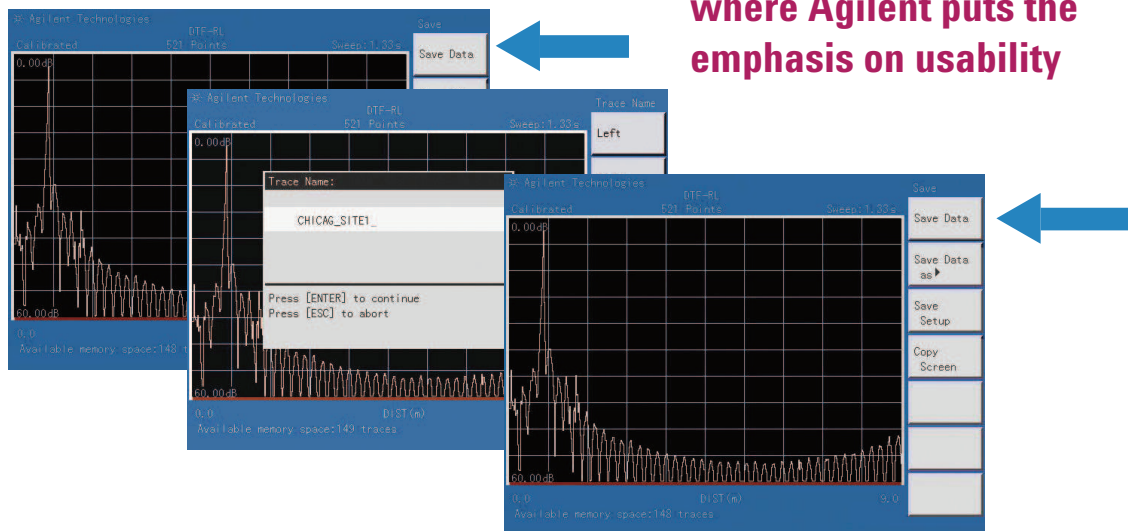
where Agilent puts the emphasis on usability

Agilent Technologies
DTF-RL
Calibrated 521 Points Sweep:1.33s
Save
Save Data
0.00dB
60.00dB
0.0
Available memory space:148 t

Agilent Technologies
DTF-RL
Calibrated 521 Points Sweep:1.33s
Trace Name
Left
0.00dB
Trace Name:
CHICAG_SITE1_
Press [ENTER] to continue
Press [ESC] to abort
60.00dB
0.0 DIST(m)
Available memory space:149 traces

Agilent Technologies
DTF-RL
Calibrated 521 Points Sweep:1.33s
Save
Save Data
Save Data as
Save Setup
Copy Screen
0.00dB
60.00dB
0.0 DIST(m) 9.0
Available memory space:148 traces